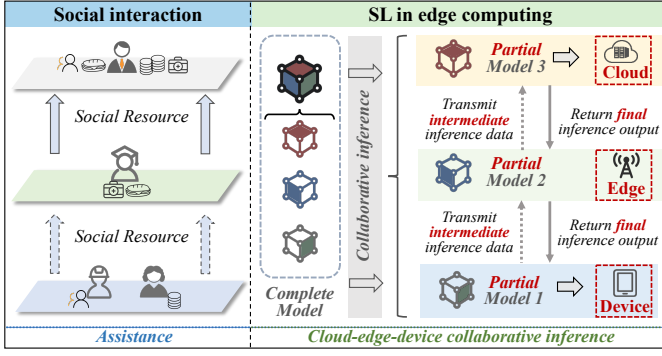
Social interaction

SL in edge computing

Social Resource

Social Resource

Complete Model

Collaborative inference

Partial Model 3

Cloud

Transmit intermediate inference data

Return final inference output

Partial Model 2

Edge

Transmit intermediate inference data

Return final inference output

Partial Model 1

Device

Assistance

Cloud-edge-device collaborative inference